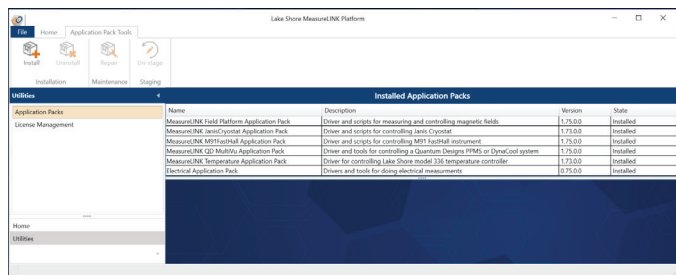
Lake Shore MeasureLINK Platform

File Home Application Pack Tools

Install Uninstall Repair Un-stage

Installation Maintenance Staging

Utilities

Application Packs

License Management

Installed Application Packs

| Name | Description | Version | State |
|---|---|---|---|
| MeasureLINK Field Platform Application Pack | Driver and scripts for measuring and controlling magnetic fields | 1.75.0.0 | Installed |
| MeasureLINK JanisCryostat Application Pack | Driver and scripts for controlling Janis Cryostat | 1.73.0.0 | Installed |
| MeasureLINK M91FastHall Application Pack | Driver and scripts for controlling M91 FastHall instrument | 1.75.0.0 | Installed |
| MeasureLINK QD MultiVu Application Pack | Driver and tools for controlling a Quantum Designs PPMS or DynaCool system | 1.75.0.0 | Installed |
| MeasureLINK Temperature Application Pack | Driver for controlling Lake Shore model 336 temperature controller | 1.73.0.0 | Installed |
| Electrical Application Pack | Drivers and tools for doing electrical measurments | 0.75.0.0 | Installed |

Home

Utilities